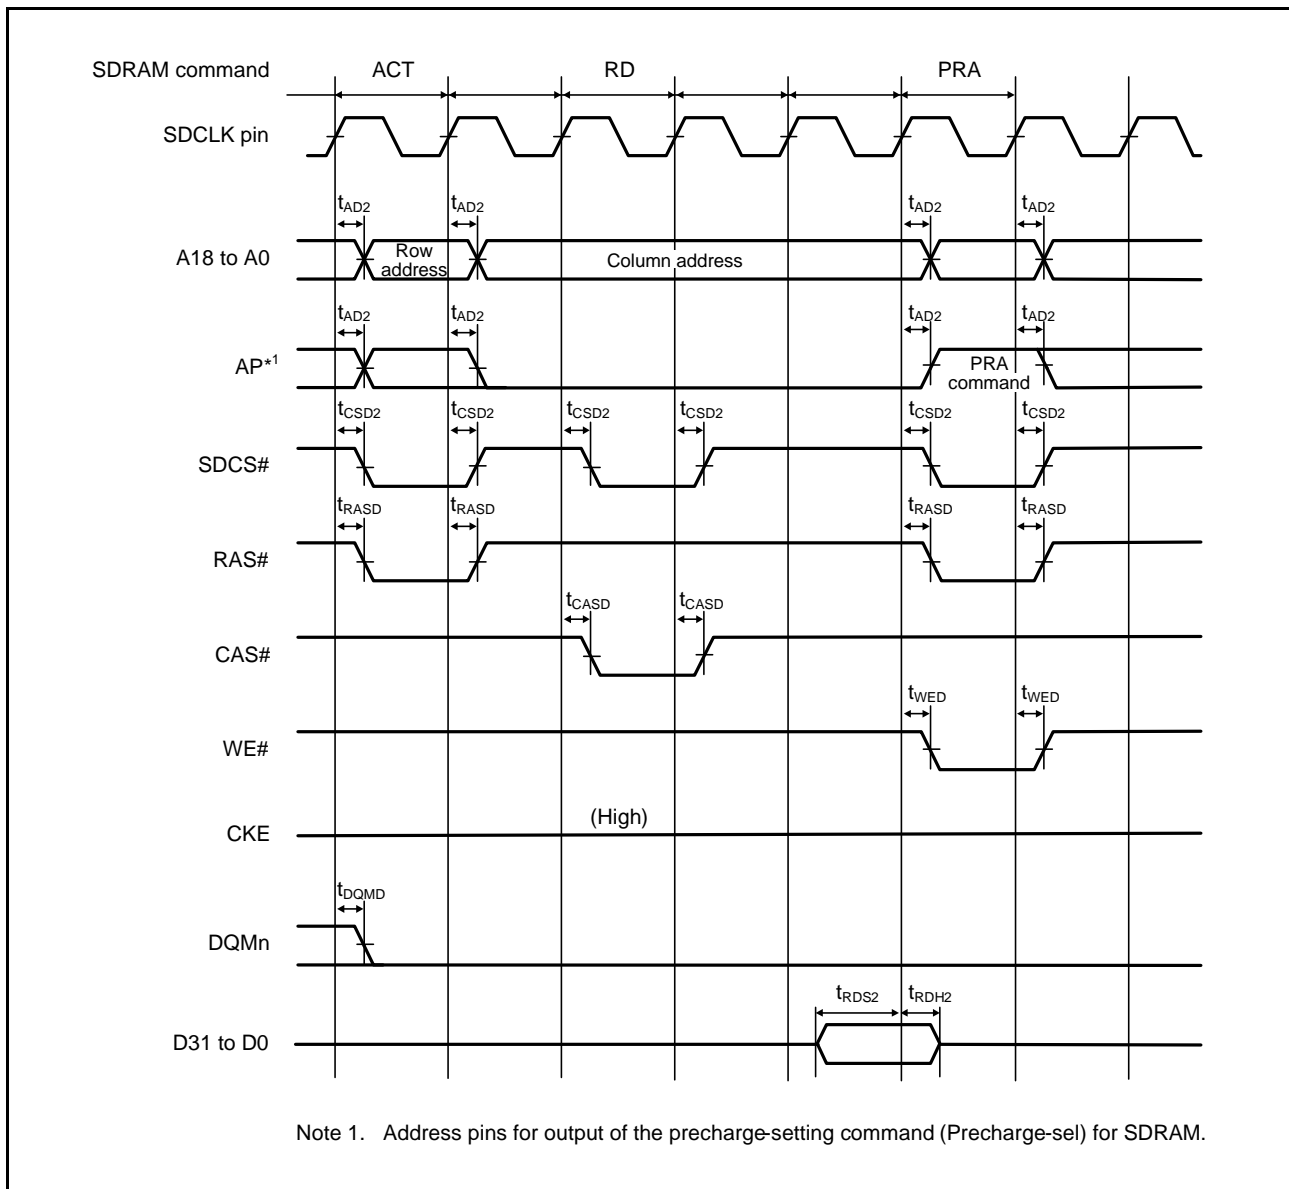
SDRAM command ACT RD PRA

SDCLK pin

$t_{AD2}$ $t_{AD2}$ $t_{AD2}$ $t_{AD2}$

A18 to A0 Row address Column address

$t_{AD2}$ $t_{AD2}$ $t_{AD2}$ $t_{AD2}$

AP$^{*1}$ PRA command

$t_{CSD2}$ $t_{CSD2}$ $t_{CSD2}$ $t_{CSD2}$ $t_{CSD2}$ $t_{CSD2}$

SDCS#

$t_{RASD}$ $t_{RASD}$ $t_{RASD}$ $t_{RASD}$

RAS#

$t_{CASD}$ $t_{CASD}$

CAS#

$t_{WED}$ $t_{WED}$

WE#

CKE (High)

$t_{DQMD}$

DQMn

$t_{RDS2}$ $t_{RDH2}$

D31 to D0

Note 1. Address pins for output of the precharge-setting command (Precharge-sel) for SDRAM.